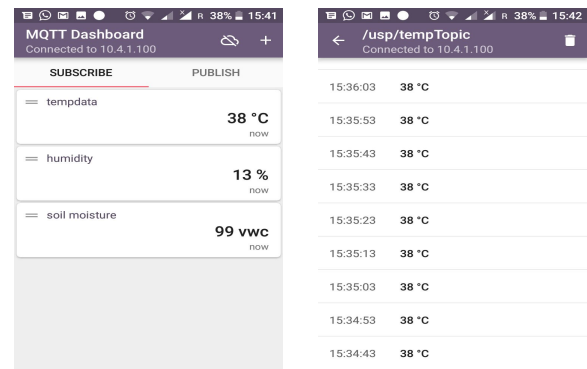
R 38% 15:41

MQTT Dashboard
Connected to 10.4.1.100

SUBSCRIBE

PUBLISH

tempdata
38 °C
now

humidity
13 %
now

soil moisture
99 vwc
now

R 38% 15:42

/usp/tempTopic
Connected to 10.4.1.100

| | |
|---|---|
| 15:36:03 | 38 °C |
| 15:35:53 | 38 °C |
| 15:35:43 | 38 °C |
| 15:35:33 | 38 °C |
| 15:35:23 | 38 °C |
| 15:35:13 | 38 °C |
| 15:35:03 | 38 °C |
| 15:34:53 | 38 °C |
| 15:34:43 | 38 °C |